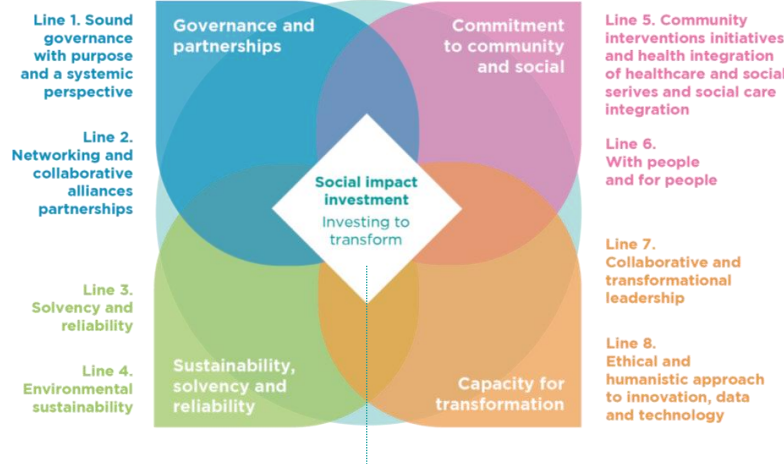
Line 1. Sound governance with purpose and a systemic perspective

Line 2. Networking and collaborative alliances partnerships

Line 3. Solvency and reliability

Line 4. Environmental sustainability

Governance and partnerships

Commitment to community and social

Social impact investment

Investing to transform

Sustainability, solvency and reliability

Capacity for transformation

Line 5. Community interventions initiatives and health integration of healthcare and social serives and social care integration

Line 6. With people and for people

Line 7. Collaborative and transformational leadership

Line 8. Ethical and humanistic approach to innovation, data and technology